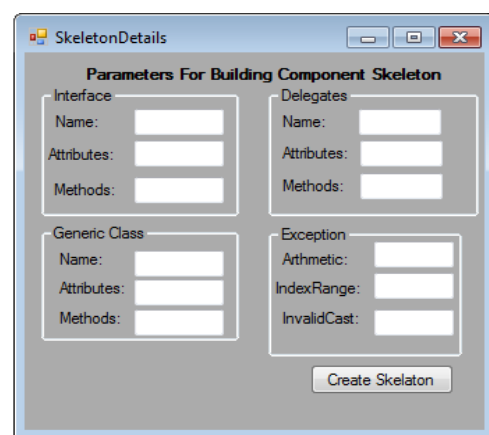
SkeletonDetails

Parameters For Building Component Skeleton

Interface
Name:
Attributes:
Methods:

Delegates
Name:
Attributes:
Methods:

Generic Class
Name:
Attributes:
Methods:

Exception
Arthmetic:
IndexRange:
InvalidCast:

Create Skelaton